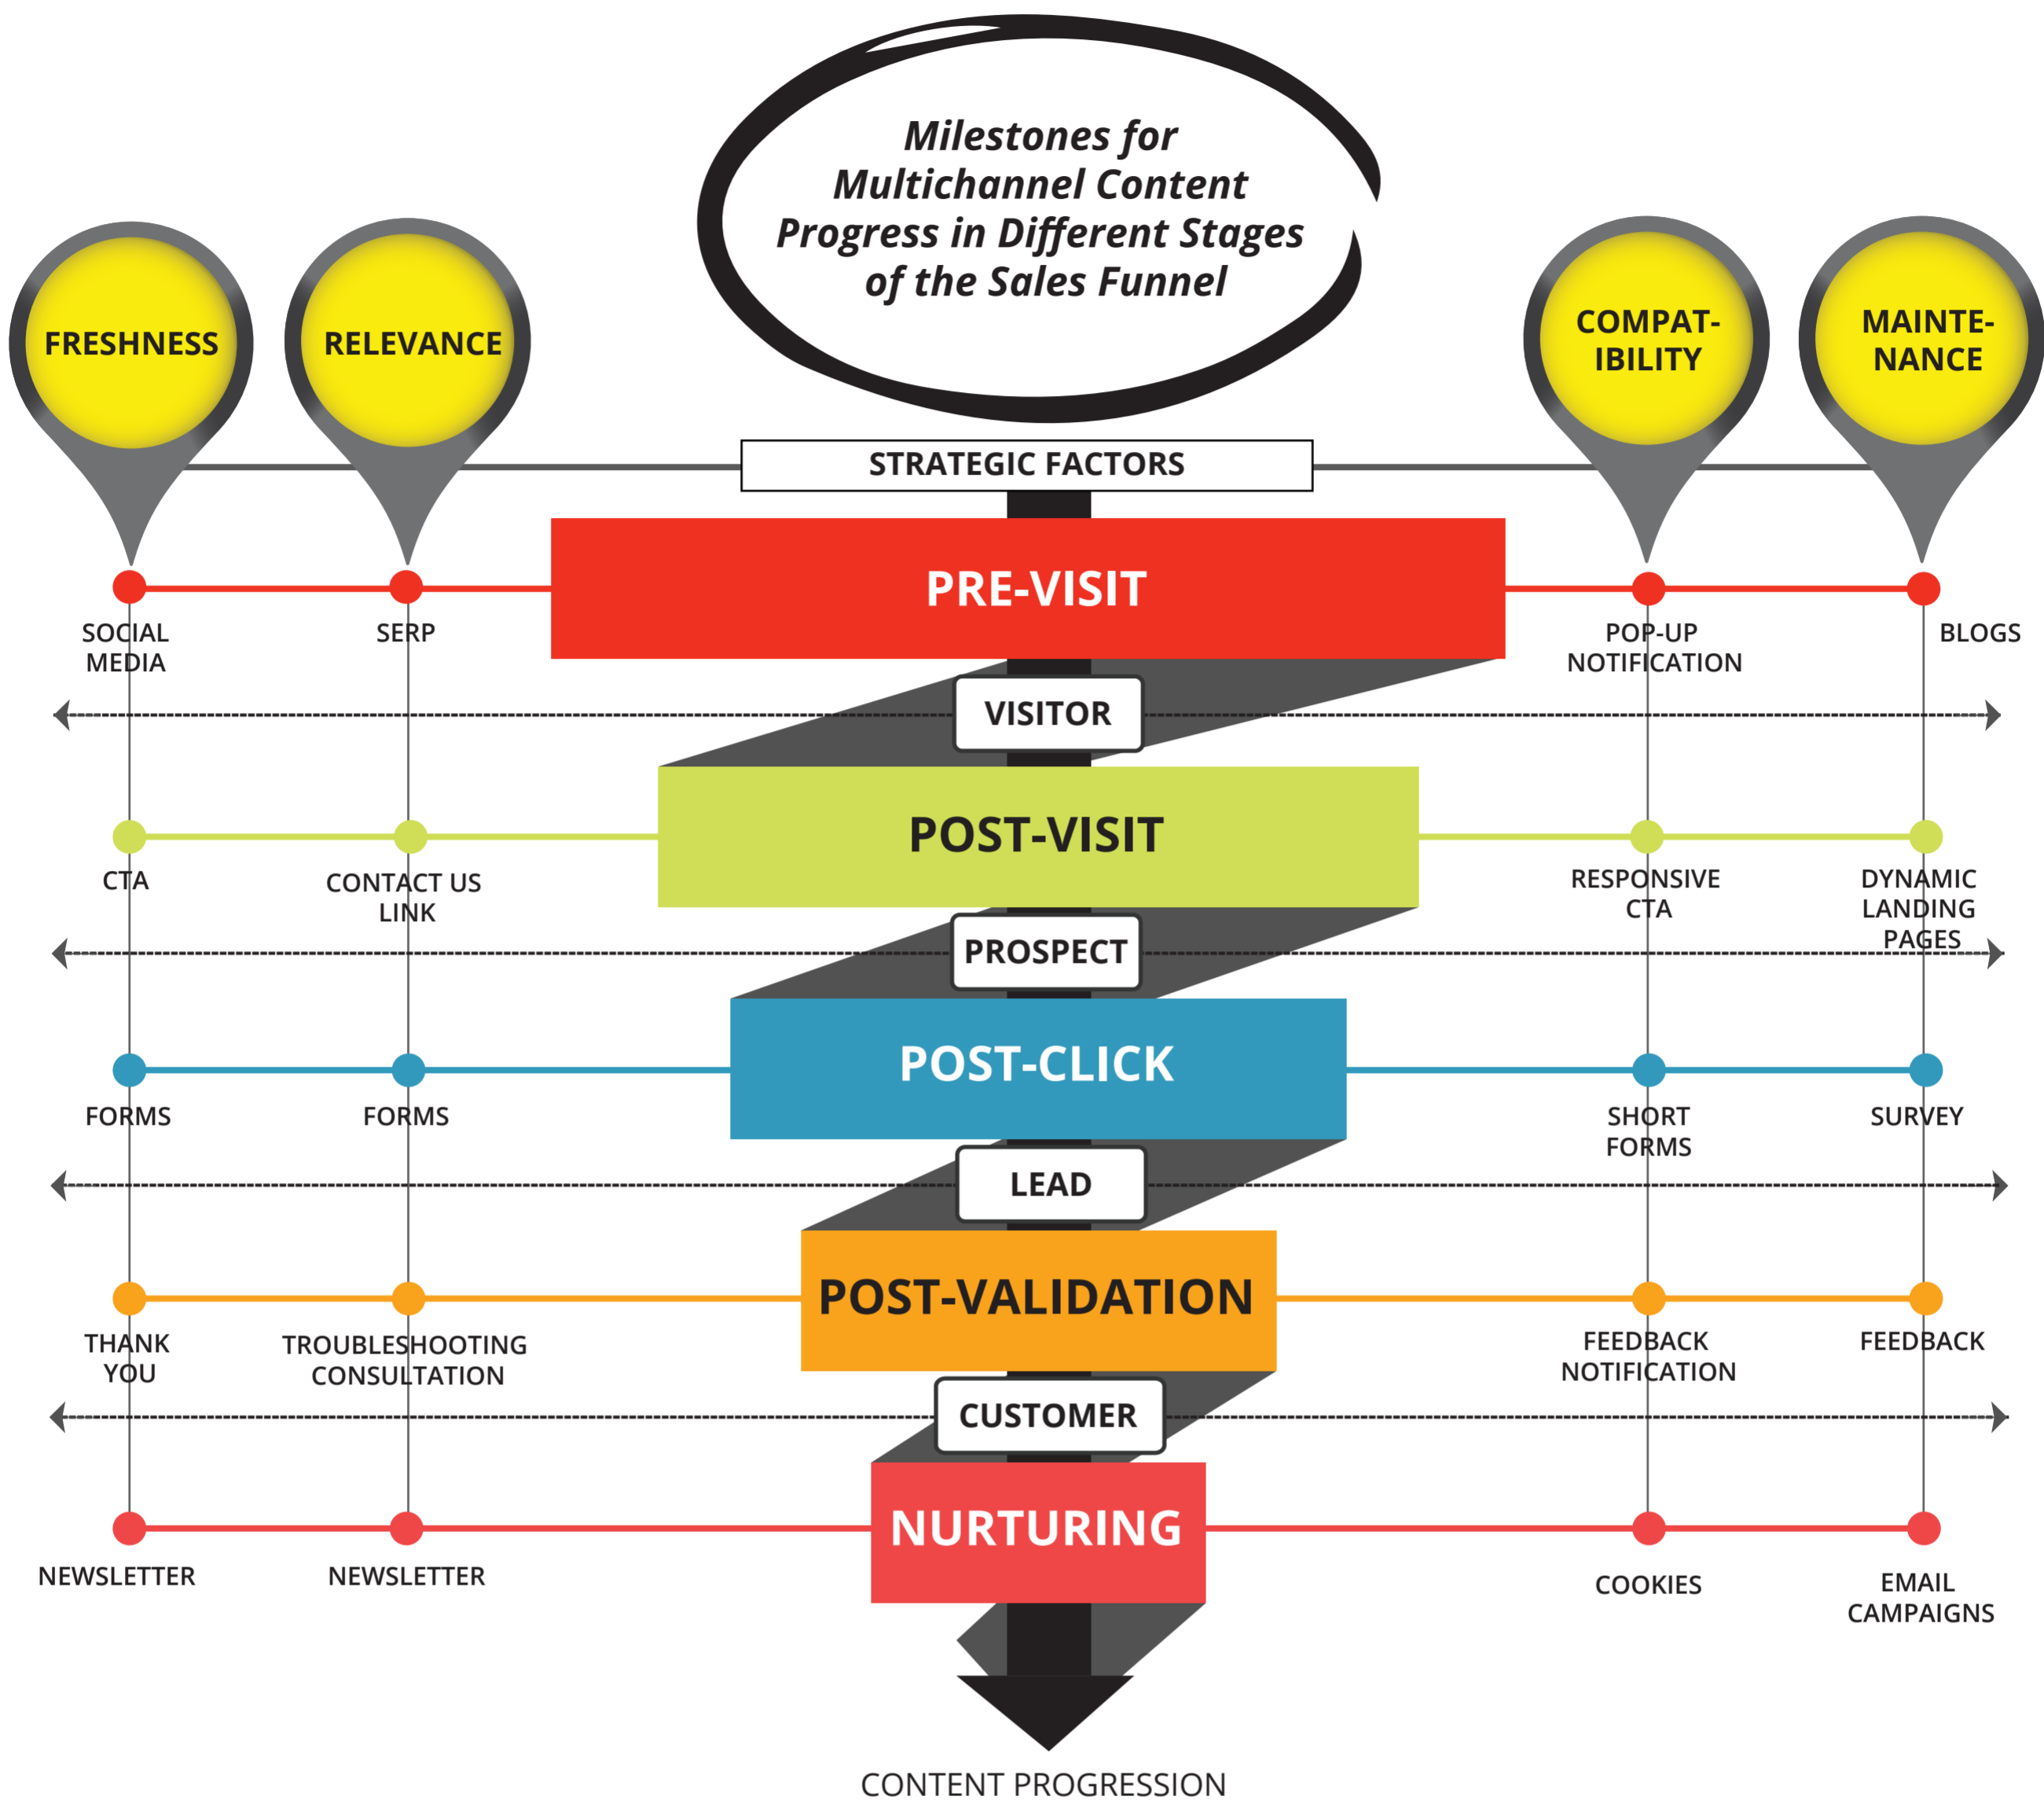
Milestones for Multichannel Content Progress in Different Stages of the Sales Funnel

FRESHNESS

RELEVANCE

COMPAT-IBILITY

MAINTE-NANCE

STRATEGIC FACTORS

PRE-VISIT

SOCIAL MEDIA

SERP

POP-UP NOTIFICATION

BLOGS

VISITOR

POST-VISIT

CTA

CONTACT US LINK

RESPONSIVE CTA

DYNAMIC LANDING PAGES

PROSPECT

POST-CLICK

FORMS

FORMS

SHORT FORMS

SURVEY

LEAD

POST-VALIDATION

THANK YOU

TROUBLESHOOTING CONSULTATION

FEEDBACK NOTIFICATION

FEEDBACK

CUSTOMER

NURTURING

NEWSLETTER

NEWSLETTER

COOKIES

EMAIL CAMPAIGNS

CONTENT PROGRESSION